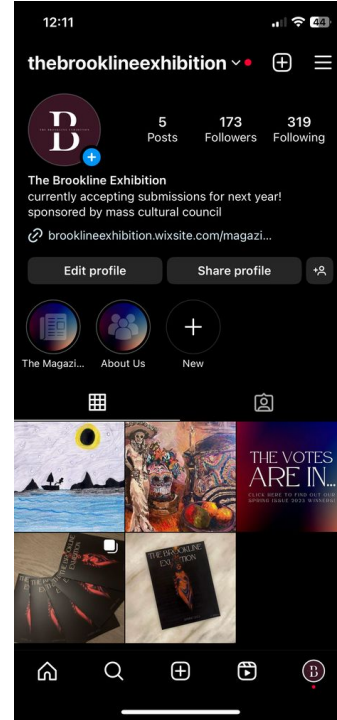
12:11

44

thebrooklineexhibition

B
THE BROOKLINE EXHIBITION

5
Posts

173
Followers

319
Following

The Brookline Exhibition
currently accepting submissions for next year!
sponsored by mass cultural council

brooklineexhibition.wixsite.com/magazi...

Edit profile

Share profile

The Magazi...

About Us

New

THE VOTES ARE IN...
CLICK HERE TO FIND OUT OUR SPRING ISSUE 2023 WINNERS

THE BROOKLINE EXHIBITION

THE BROOKLINE EXHIBITION

B